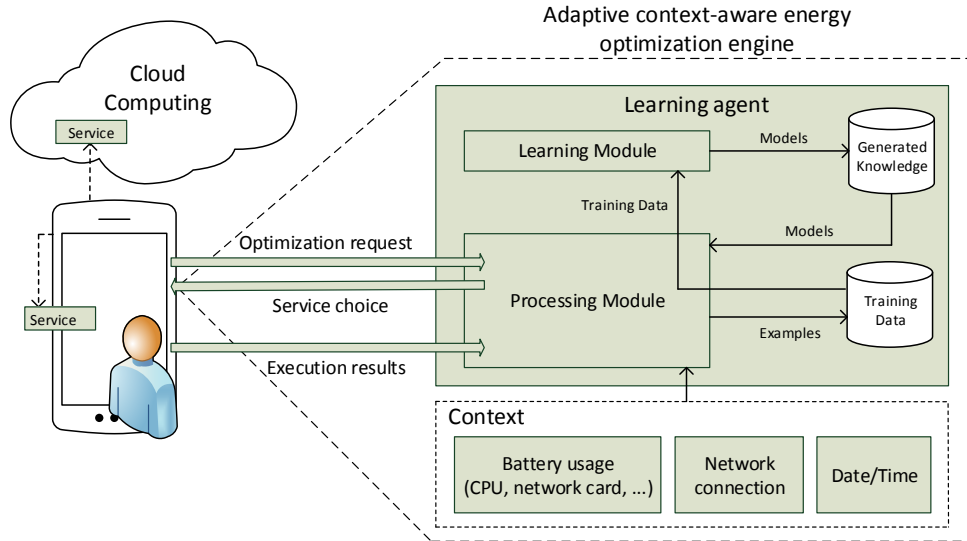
Adaptive context-aware energy optimization engine

Cloud Computing

Service

Service

Learning agent

Learning Module

Models

Generated Knowledge

Training Data

Models

Optimization request

Service choice

Execution results

Processing Module

Training Data

Examples

Context

Battery usage (CPU, network card, ...)

Network connection

Date/Time